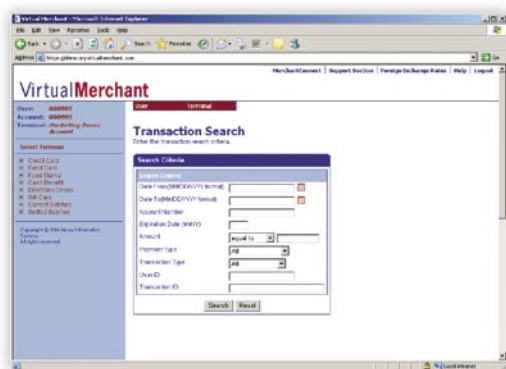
Virtual Merchant - Microsoft Internet Explorer

File Edit View Favorites Tools Help

Back Search Favorites

Address https://demo.myvirtualmerchant.com Go

MerchantConnect | Support Section | Foreign Exchange Rates | Help | Logout

VirtualMerchant

User: 000003
Account: 000003
Terminal: Marketing Demo Account

Select Terminal

Credit Card
Debit Card
Food Stamp
Cash Benefit
Electronic Check
Gift Card
Current Batches
Settled Batches

Copyright © 2006 Nova Information Systems
All rights reserved.

User Terminal

Transaction Search

Enter the transaction search criteria.

Search Criteria

Search Criteria

Date From(MM/DD/YYYY format)

Date To(MM/DD/YYYY format)

Account Number

Expiration Date (MMYY)

Amount equal to

Payment Type All

Transaction Type All

User ID

Transaction ID

Search Reset

Local intranet